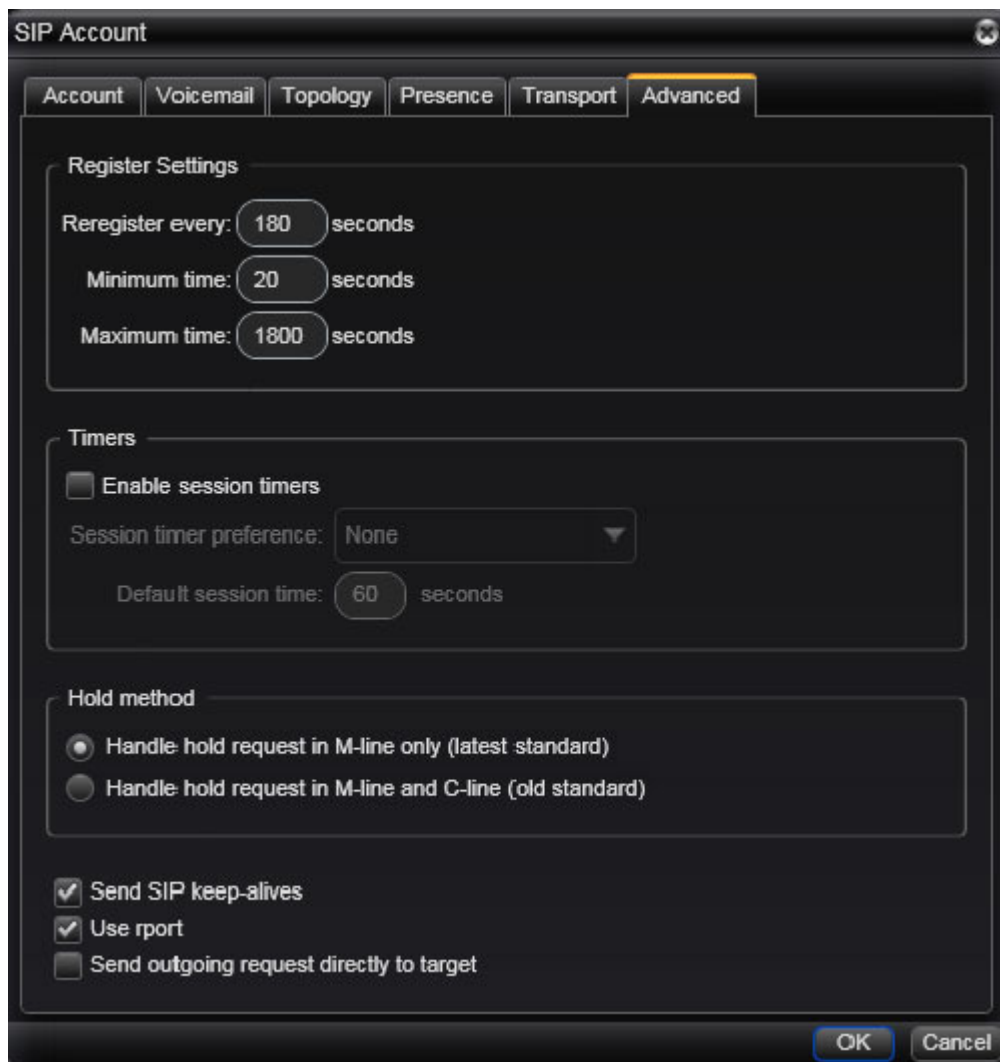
SIP Account

Account | Voicemail | Topology | Presence | Transport | Advanced

Register Settings

Reregister every: 180 seconds

Minimum time: 20 seconds

Maximum time: 1800 seconds

Timers

Enable session timers

Session timer preference: None

Default session time: 60 seconds

Hold method

Handle hold request in M-line only (latest standard)

Handle hold request in M-line and C-line (old standard)

Send SIP keep-alives

Use rport

Send outgoing request directly to target

OK Cancel